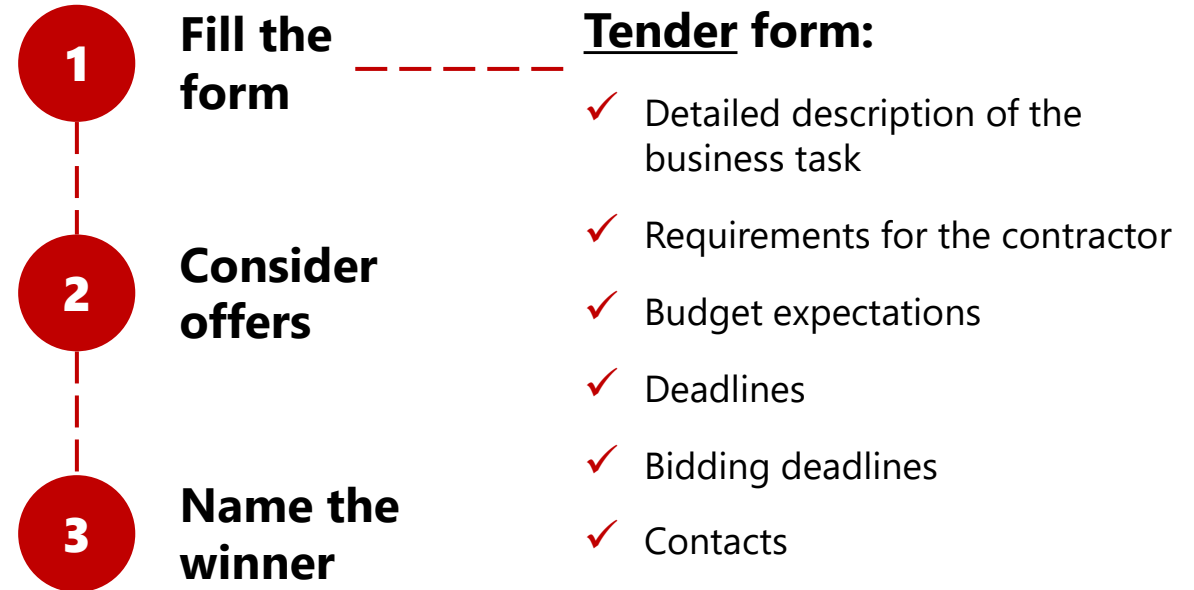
1 Fill the form

2 Consider offers

3 Name the winner

Tender form:

✓ Detailed description of the business task

✓ Requirements for the contractor

✓ Budget expectations

✓ Deadlines

✓ Bidding deadlines

✓ Contacts